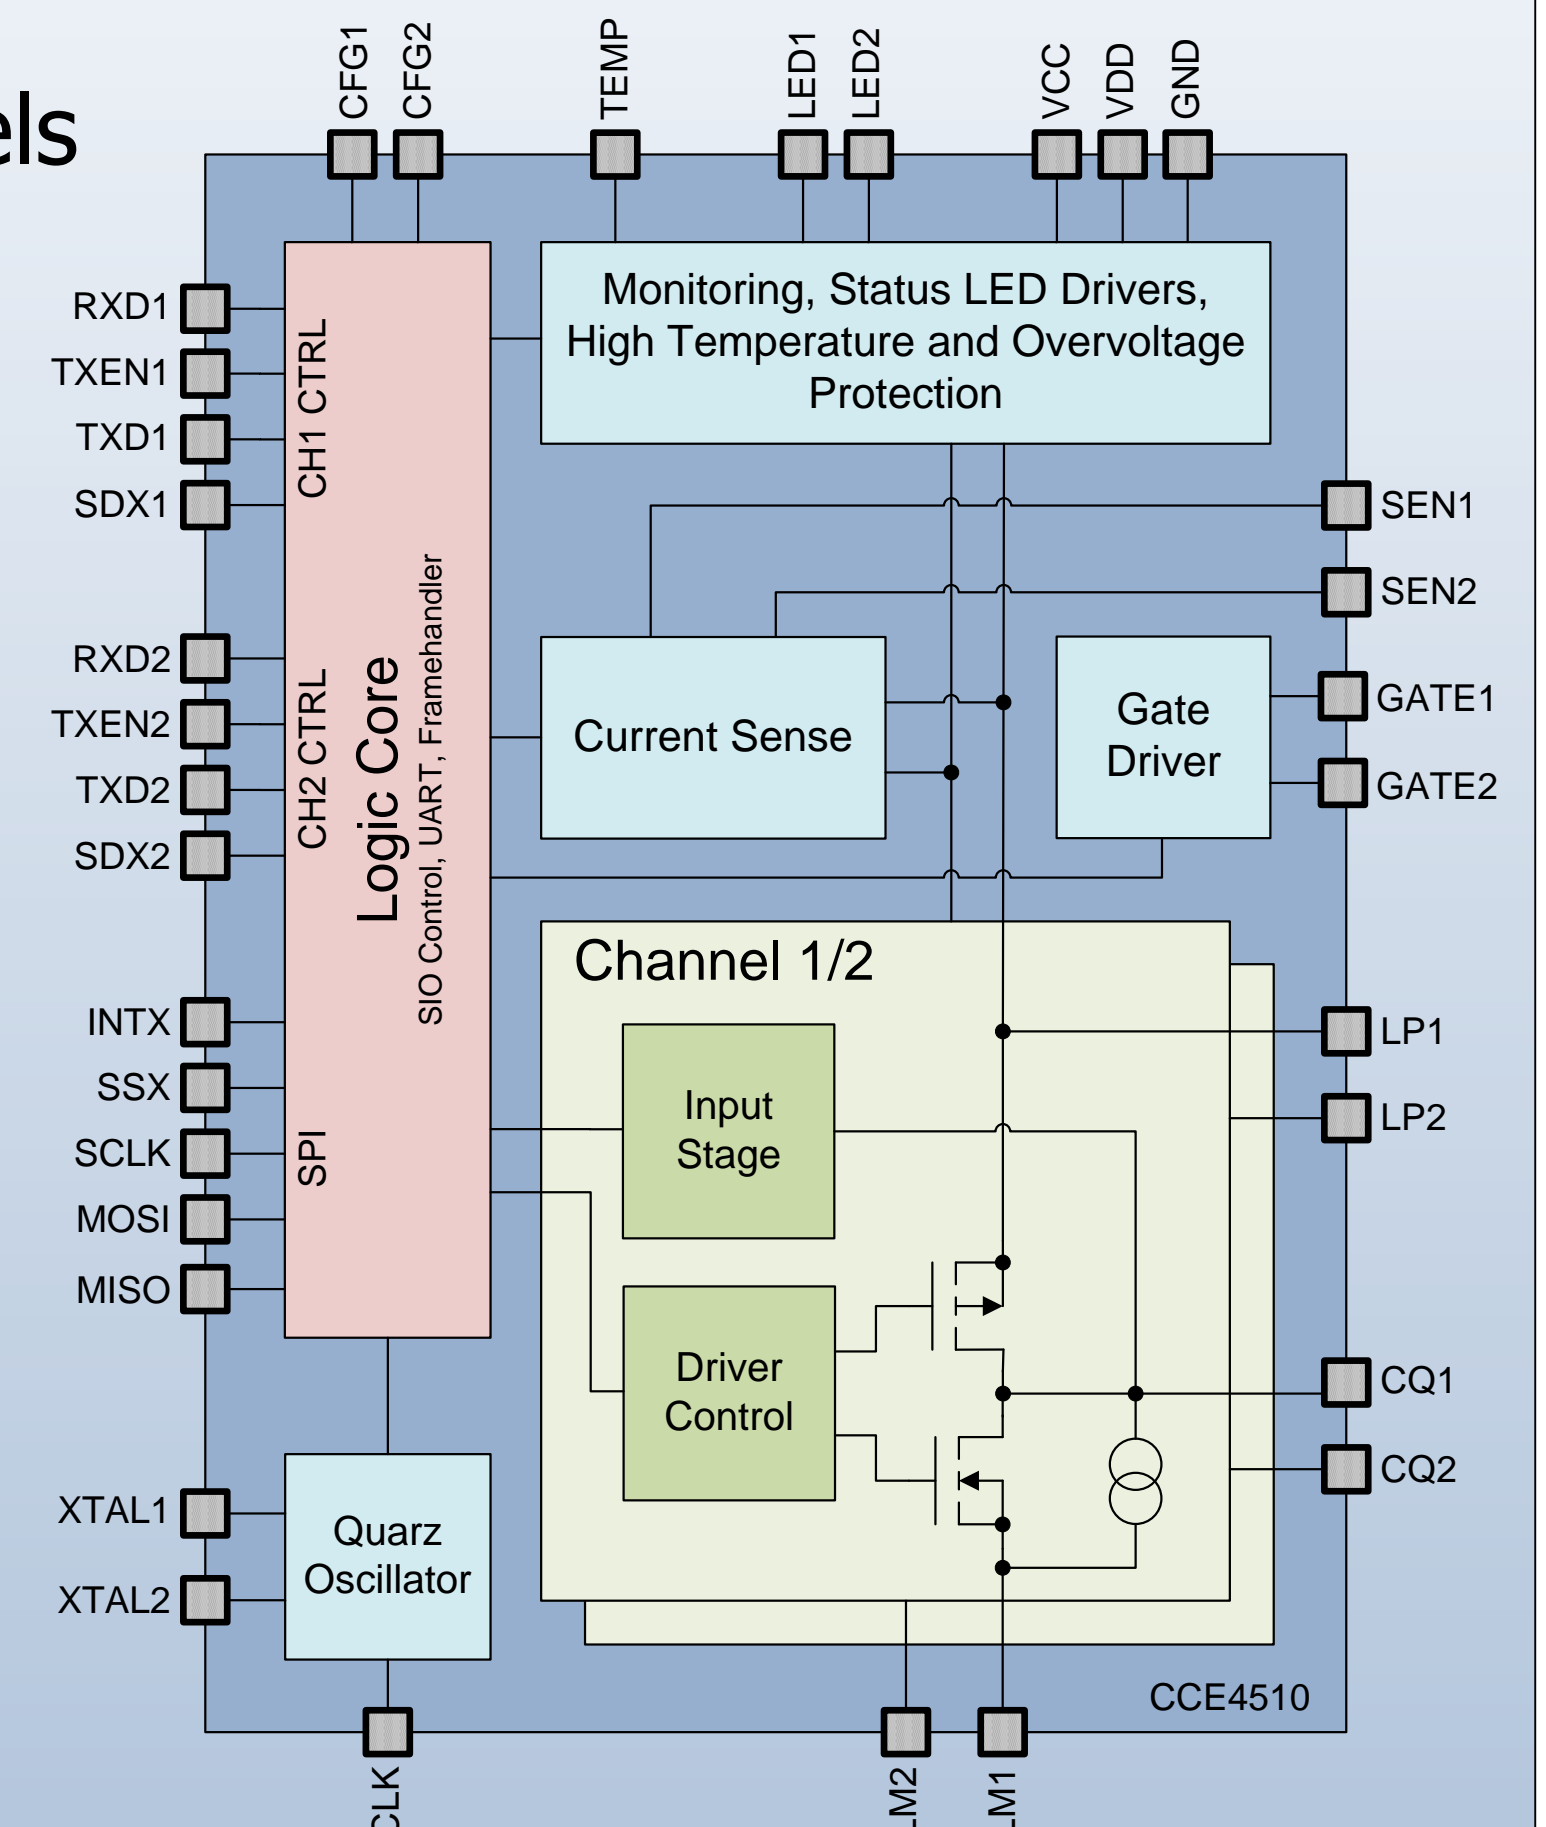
els

CFG1 CFG2 TEMP LED1 LED2 VCC VDD GND

RXD1
TXEN1
TXD1
SDX1

RXD2
TXEN2
TXD2
SDX2

INTX
SSX
SCLK
MOSI
MISO

XTAL1
XTAL2

CH1 CTRL
CH2 CTRL
Logic Core
SIO Control, UART, Framehandler
SPI

Monitoring, Status LED Drivers, High Temperature and Overvoltage Protection

SEN1
SEN2

Current Sense

Gate Driver

GATE1
GATE2

Channel 1/2

Input Stage

Driver Control

LP1
LP2
CQ1
CQ2

Quarz Oscillator

CCE4510

CLK
LM2
LM1